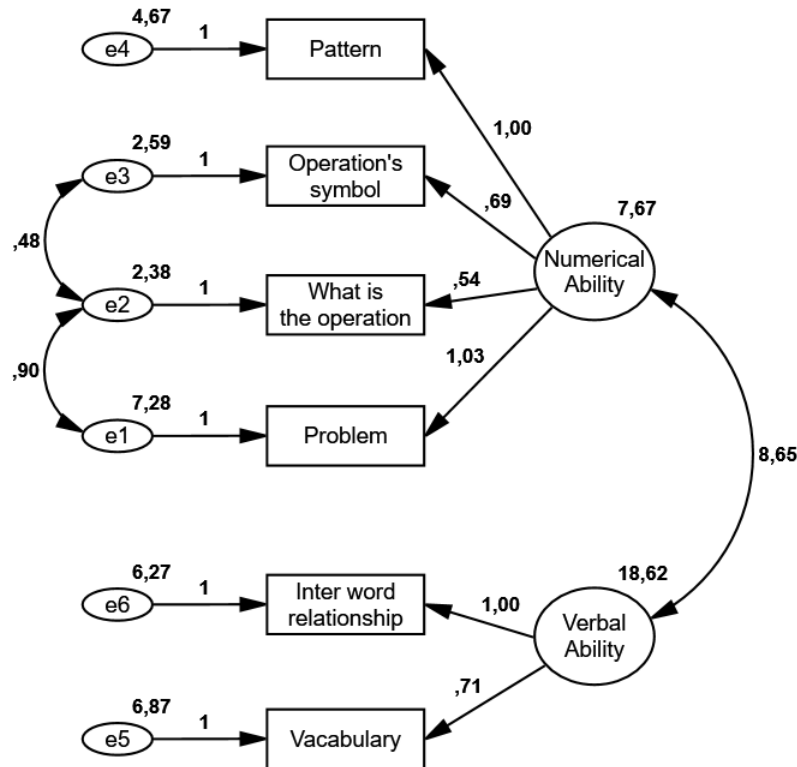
4,67
e4
1
Pattern
1,00
2,59
e3
1
Operation's symbol
,69
7,67
,48
2,38
e2
1
What is the operation
,54
Numerical Ability
1,03
,90
7,28
e1
1
Problem
8,65
6,27
e6
1
Inter word relationship
1,00
18,62
Verbal Ability
,71
6,87
e5
1
Vacabulary